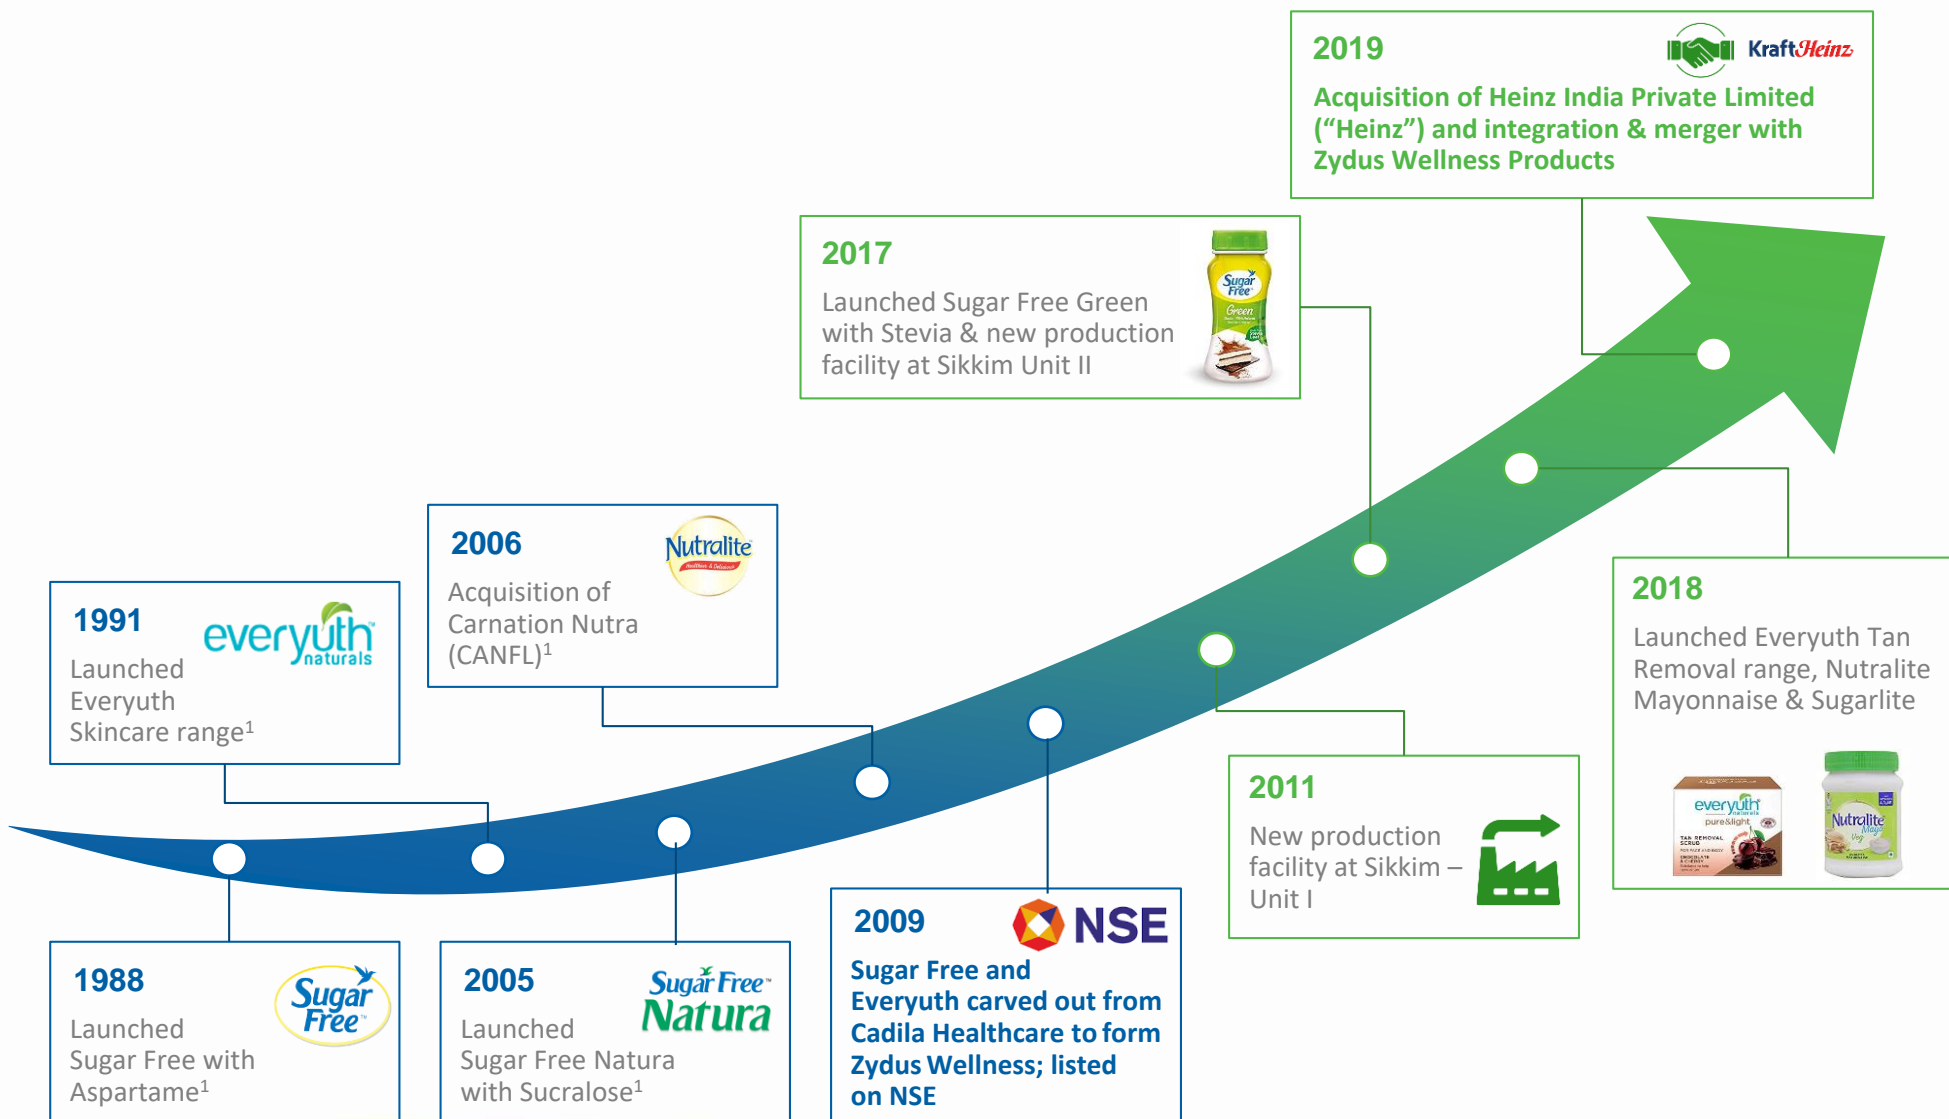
2019

KraftHeinz

Acquisition of Heinz India Private Limited ("Heinz") and integration & merger with Zydus Wellness Products

2017

Launched Sugar Free Green with Stevia & new production facility at Sikkim Unit II

Sugar Free Green

2006

Nutralite

Acquisition of Carnation Nutra (CANFL)$^1$

1991

everyuth naturals

Launched Everyuth Skincare range$^1$

2018

Launched Everyuth Tan Removal range, Nutralite Mayonnaise & Sugarlite

everyuth naturals pure&light

Nutralite Mayo

2011

New production facility at Sikkim – Unit I

1988

Sugar Free

Launched Sugar Free with Aspartame$^1$

2005

Sugar Free Natura

Launched Sugar Free Natura with Sucralose$^1$

2009

NSE

Sugar Free and Everyuth carved out from Cadila Healthcare to form Zydus Wellness; listed on NSE